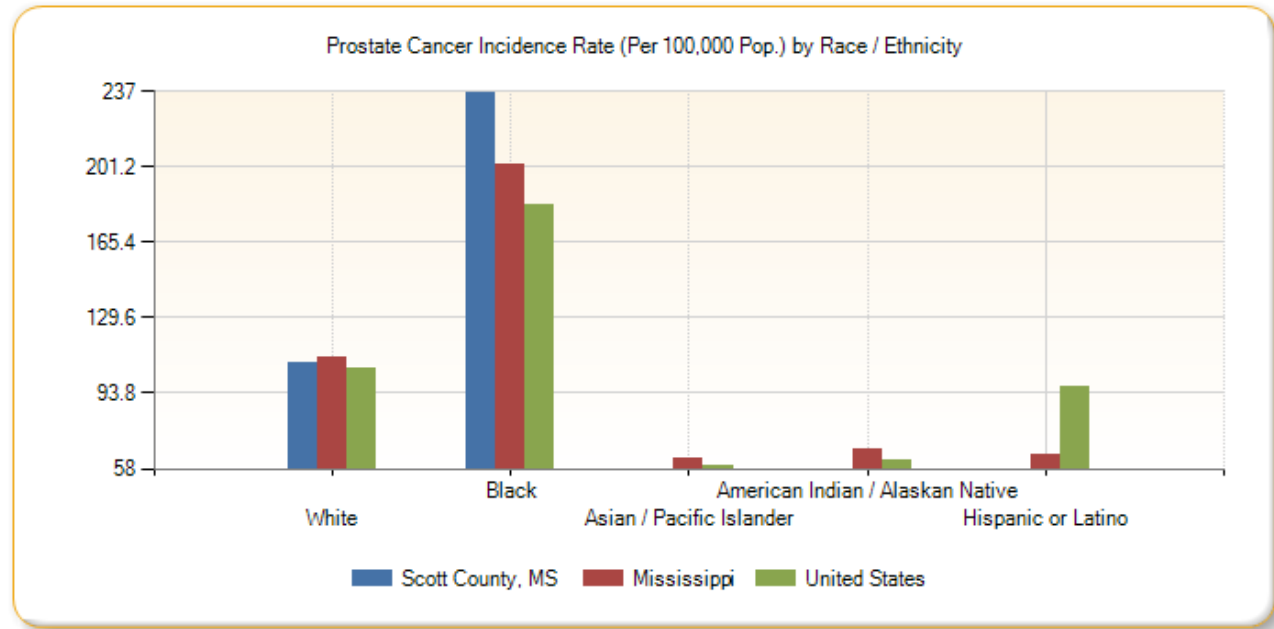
Prostate Cancer Incidence Rate (Per 100,000 Pop.) by Race / Ethnicity

237
201.2
165.4
129.6
93.8
58

Black
American Indian / Alaskan Native
White
Asian / Pacific Islander
Hispanic or Latino

Scott County, MS
Mississippi
United States